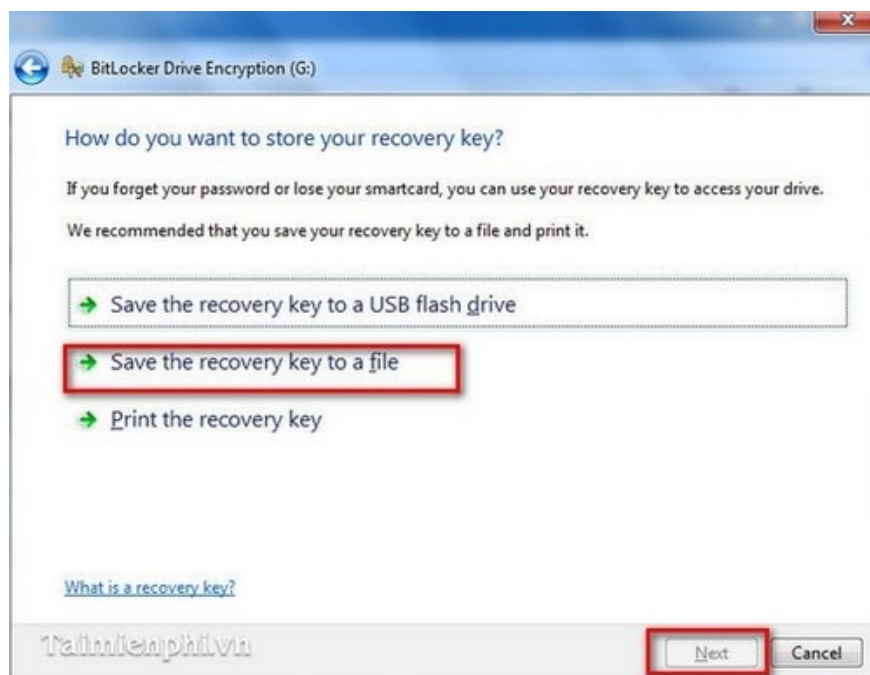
BitLocker Drive Encryption (G:)

How do you want to store your recovery key?

If you forget your password or lose your smartcard, you can use your recovery key to access your drive.

We recommended that you save your recovery key to a file and print it.

Save the recovery key to a USB flash drive

Save the recovery key to a file

Print the recovery key

What is a recovery key?

Taimienphi.vn

Next

Cancel